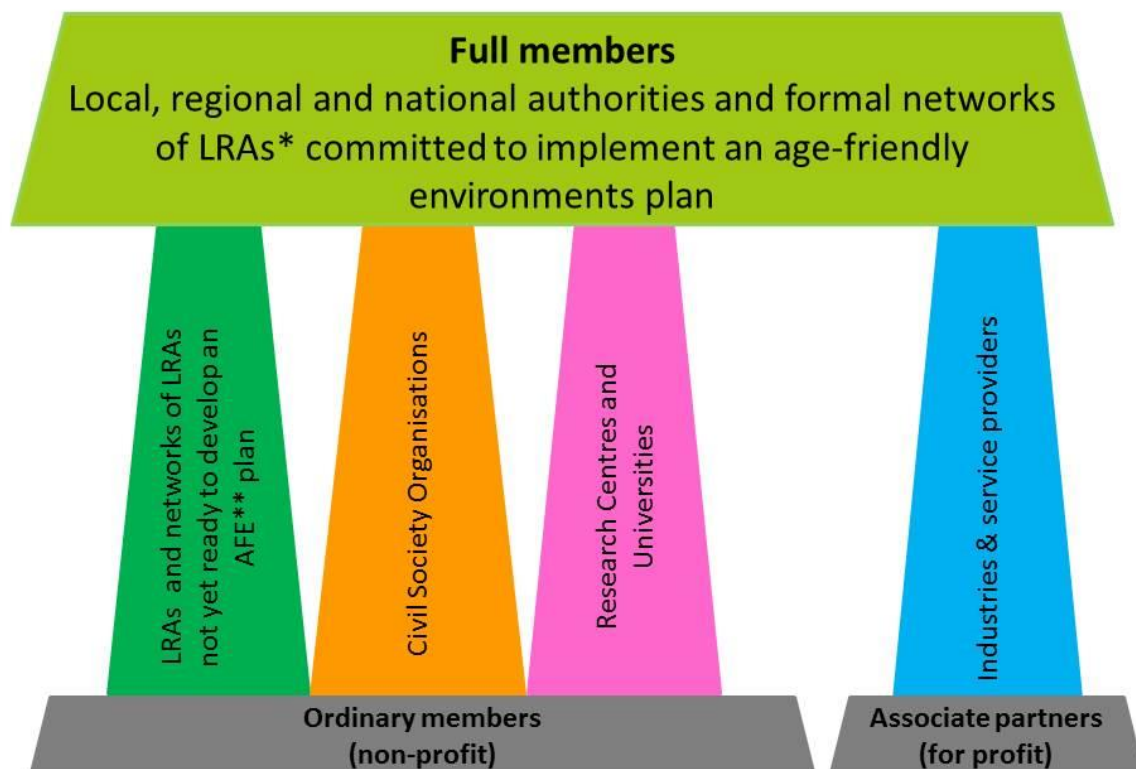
Full members
Local, regional and national authorities and formal networks of LRAs* committed to implement an age-friendly environments plan

LRAs and networks of LRAs not yet ready to develop an AFE** plan

Civil Society Organisations

Research Centres and Universities

Industries & service providers

Ordinary members (non-profit)

Associate partners (for profit)